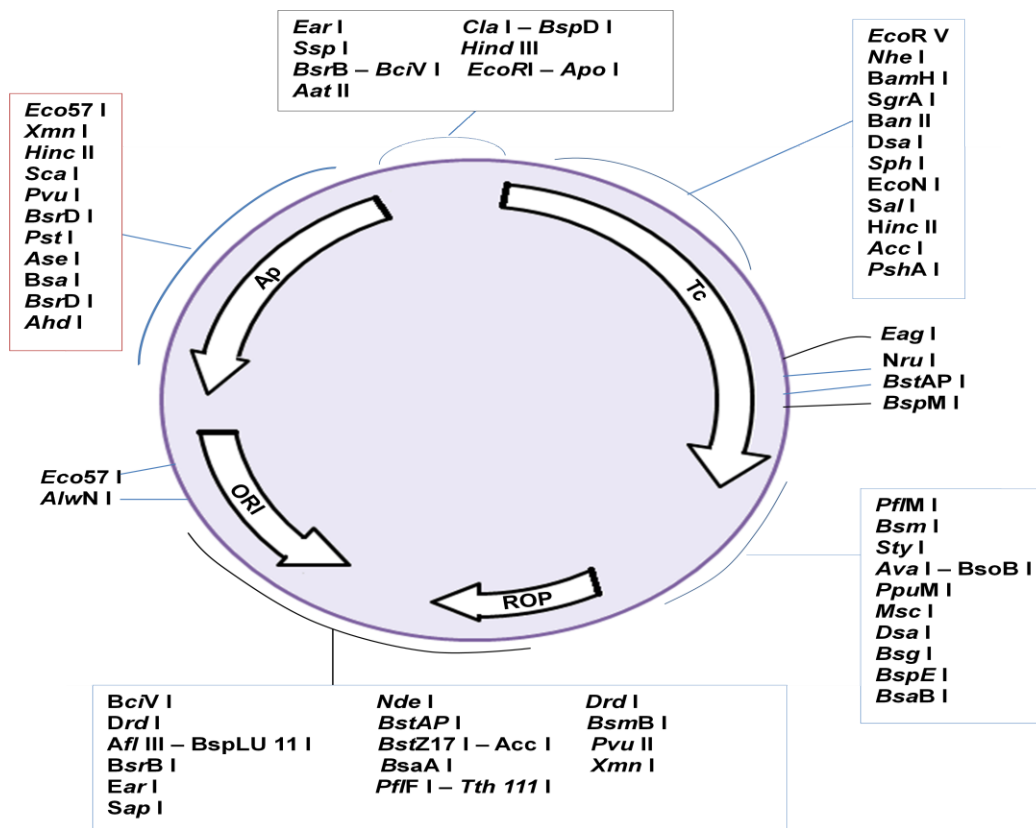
Ear I
Ssp I
BsrB – BciV I
Aat II
Cla I – BspD I
Hind III
EcoRI – Apo I

EcoR V
Nhe I
BamH I
SgrA I
Ban II
Dsa I
Sph I
EcoN I
Sal I
Hinc II
Acc I
PshA I

Eco57 I
Xmn I
Hinc II
Sca I
Pvu I
BsrD I
Pst I
Ase I
Bsa I
BsrD I
Ahd I

Ap

Tc

Eag I
Nru I
BstAP I
BspM I

ORI

ROP

Eco57 I
AlwN I

PflM I
Bsm I
Sty I
Ava I – BsoB I
PpuM I
Msc I
Dsa I
Bsg I
BspE I
BsaB I

BciV I
Drd I
Afl III – BspLU 11 I
BsrB I
Ear I
Sap I
Nde I
BstAP I
BstZ17 I – Acc I
BsaA I
PflF I – Tth 111 I
Drd I
BsmB I
Pvu II
Xmn I